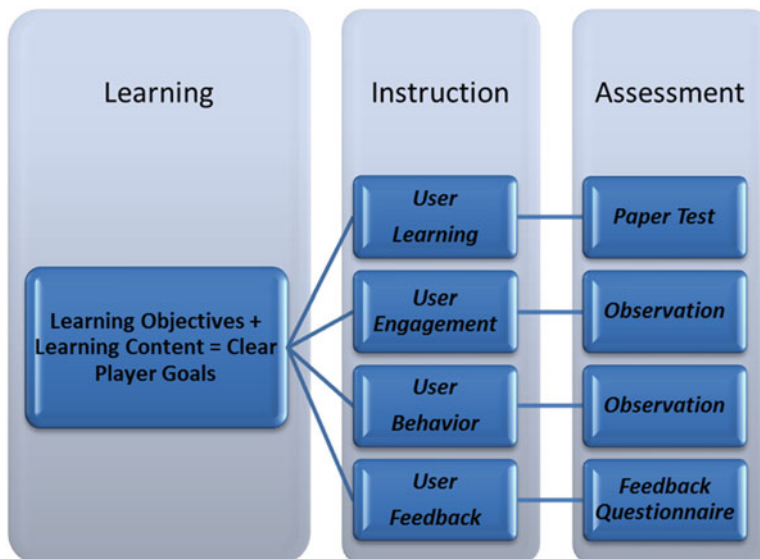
Learning

Instruction

Assessment

Learning Objectives + Learning Content = Clear Player Goals

User Learning

Paper Test

User Engagement

Observation

User Behavior

Observation

User Feedback

Feedback Questionnaire